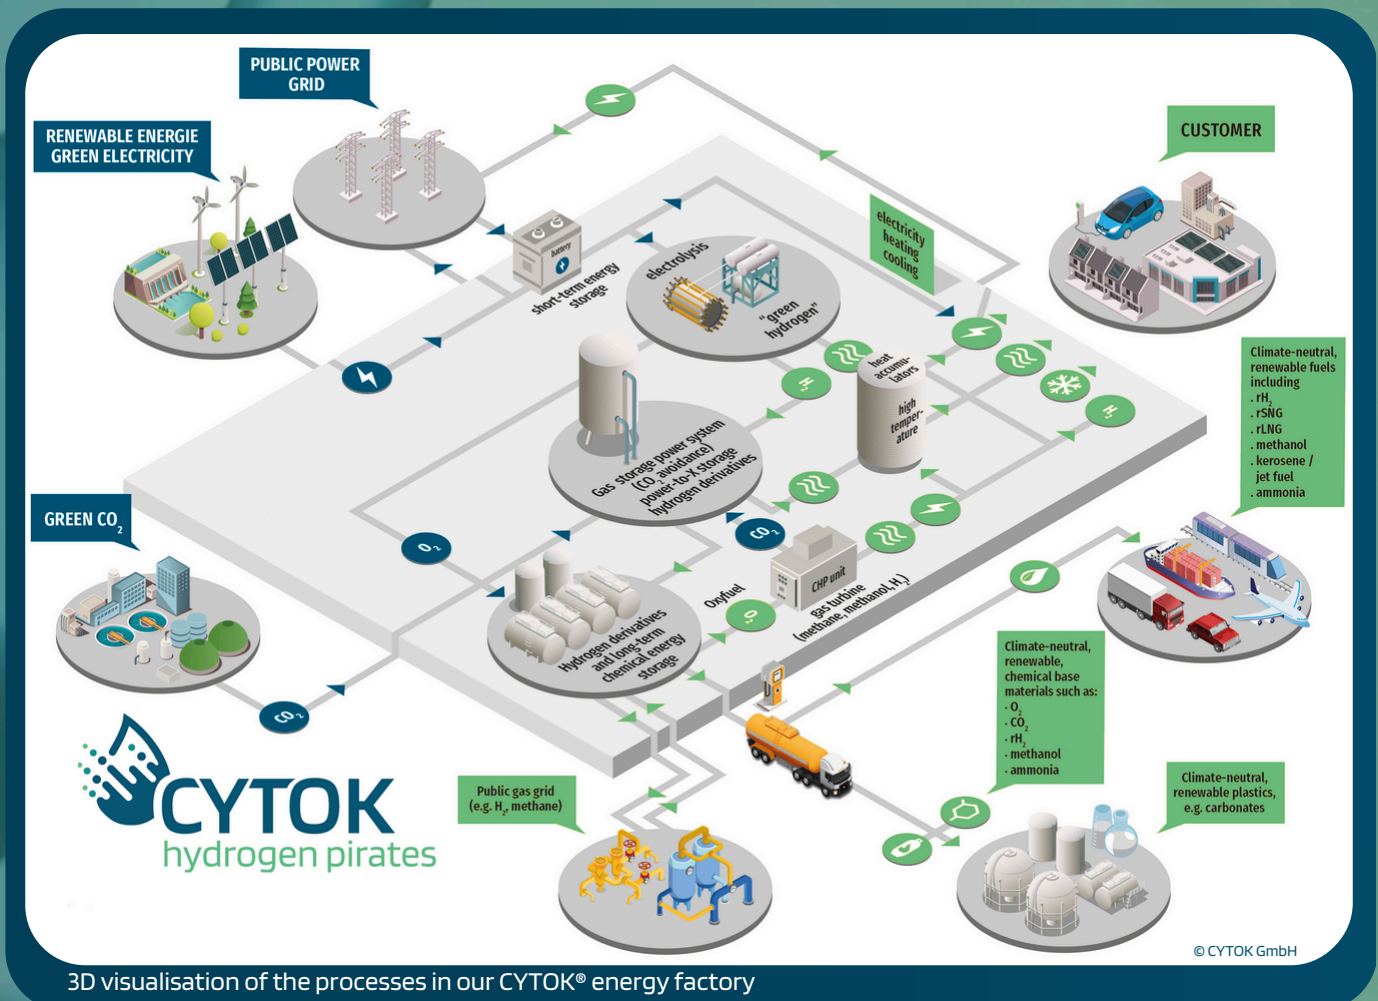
PUBLIC POWER GRID

RENEWABLE ENERGIE GREEN ELECTRICITY

CUSTOMER

battery

short-term energy storage

electrolysis

"green hydrogen"

electricity heating cooling

heat accumulators

high temperature

Climate-neutral, renewable fuels including
. $rH_2$
. rSNG
. rLNG
. methanol
. kerosene / jet fuel
. ammonia

Gas storage power system ($CO_2$ avoidance) power-to-X storage hydrogen derivatives

GREEN $CO_2$

$O_2$

$CO_2$

CHP unit

gas turbine (methane, methanol, $H_2$)

Oxyfuel

$O_2$

Hydrogen derivatives and long-term chemical energy storage

Climate-neutral, renewable, chemical base materials such as:
. $O_2$
. $CO_2$
. $rH_2$
. methanol
. ammonia

$CO_2$

CYTOK
hydrogen pirates

Public gas grid (e.g. $H_2$, methane)

Climate-neutral, renewable plastics, e.g. carbonates

© CYTOK GmbH

3D visualisation of the processes in our CYTOK® energy factory